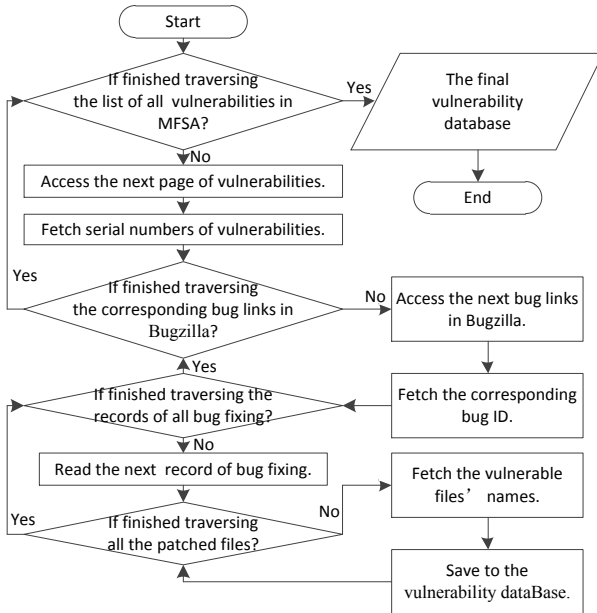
Start

If finished traversing the list of all vulnerabilities in MFSA?

Yes

The final vulnerability database

No

End

Access the next page of vulnerabilities.

Fetch serial numbers of vulnerabilities.

Yes

If finished traversing the corresponding bug links in Bugzilla?

No

Access the next bug links in Bugzilla.

Yes

If finished traversing the records of all bug fixing?

Fetch the corresponding bug ID.

No

Read the next record of bug fixing.

Fetch the vulnerable files’ names.

Yes

If finished traversing all the patched files?

No

Save to the vulnerability dataBase.